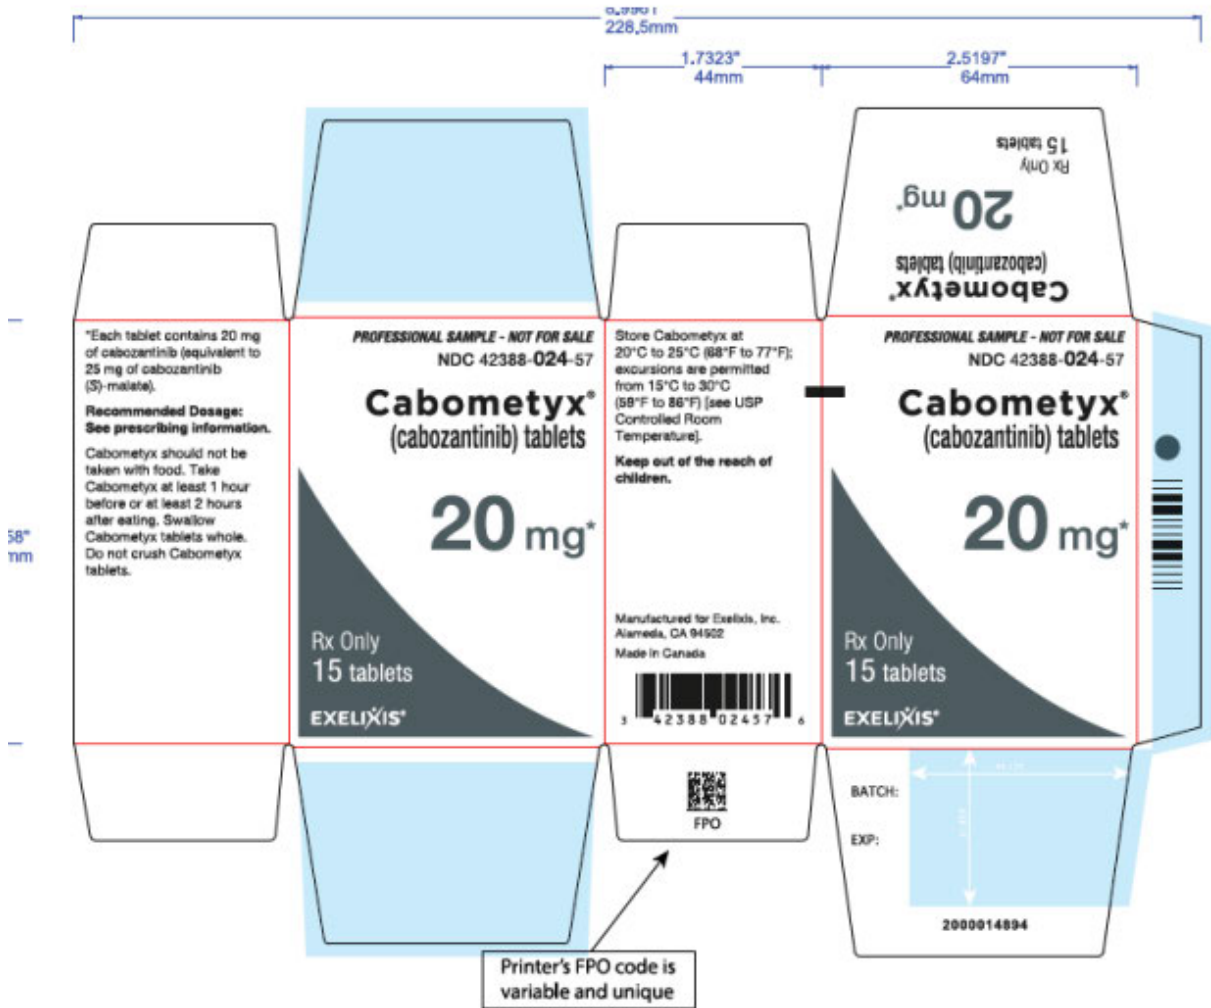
8.9961"
228,5mm

1.7323"
44mm

2.5197"
64mm

Cabometyx®
(cabozantinib) tablets
20 mg*
Rx Only
15 tablets

58"
mm

*Each tablet contains 20 mg of cabozantinib (equivalent to 25 mg of cabozantinib (S)-malate).

Recommended Dosage: See prescribing information.

Cabometyx should not be taken with food. Take Cabometyx at least 1 hour before or at least 2 hours after eating. Swallow Cabometyx tablets whole. Do not crush Cabometyx tablets.

PROFESSIONAL SAMPLE - NOT FOR SALE
NDC 42388-024-57
Cabometyx®
(cabozantinib) tablets
20 mg*
Rx Only
15 tablets
EXELIXIS®

Store Cabometyx at 20°C to 25°C (68°F to 77°F); excursions are permitted from 15°C to 30°C (59°F to 86°F) [see USP Controlled Room Temperature].

Keep out of the reach of children.

Manufactured for Exelixis, Inc. Alameda, CA 94502
Made in Canada

3 42388 02457 6

FPO

PROFESSIONAL SAMPLE - NOT FOR SALE
NDC 42388-024-57
Cabometyx®
(cabozantinib) tablets
20 mg*
Rx Only
15 tablets
EXELIXIS®

BATCH:
EXP:

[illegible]
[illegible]

2000014894

Printer's FPO code is variable and unique